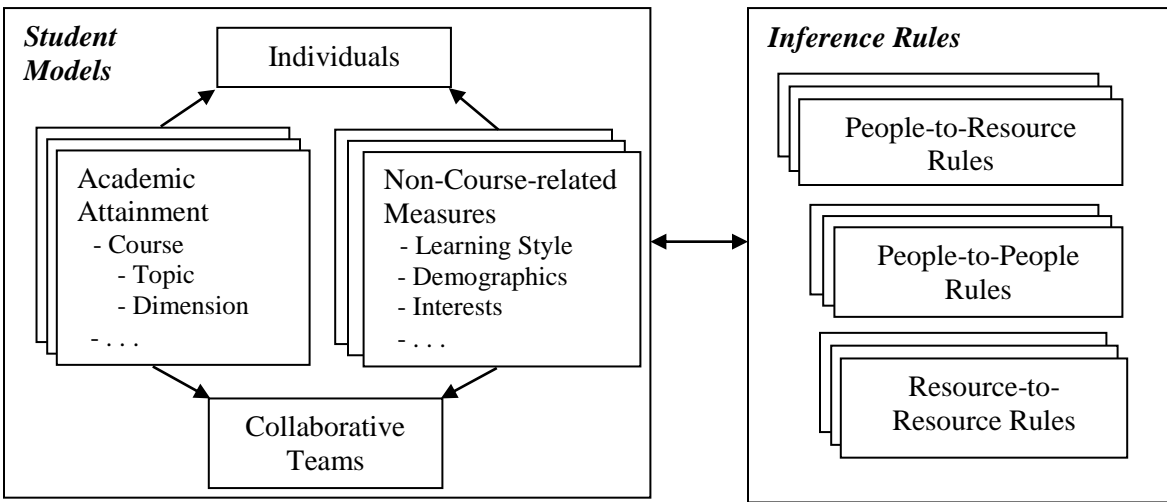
*Student Models*

Individuals

Academic Attainment
- Course
- Topic
- Dimension
- . . .

Non-Course-related Measures
- Learning Style
- Demographics
- Interests
- . . .

Collaborative Teams

*Inference Rules*

People-to-Resource Rules

People-to-People Rules

Resource-to-Resource Rules